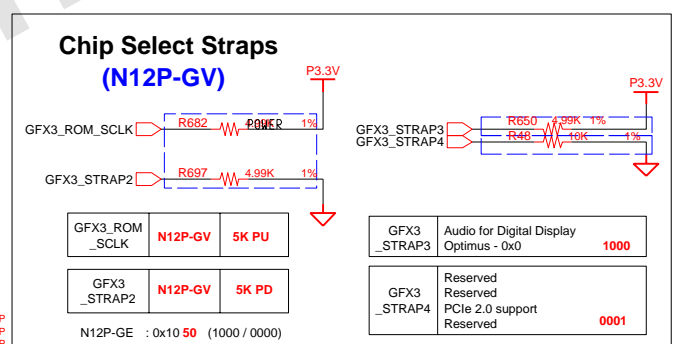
Chip Select Straps
(N12P-GV)

P3.3V

GFX3_ROM_SCLK
R682
POWER
1%

GFX3_STRAP2
R697
4.99K
1%

P3.3V

GFX3_STRAP3
GFX3_STRAP4
R650
4.99K
1%
R48
10K
1%

| GFX3_ROM _SCLK | N12P-GV | 5K PU |
|---|---|---|

| GFX3 _STRAP2 | N12P-GV | 5K PD |
|---|---|---|

N12P-GE : 0x10 50 (1000 / 0000)

| GFX3 _STRAP3 | Audio for Digital Display Optimus - 0x0 1000 |
|---|---|

| GFX3 _STRAP4 | Reserved Reserved PCIe 2.0 support Reserved 0001 |
|---|---|